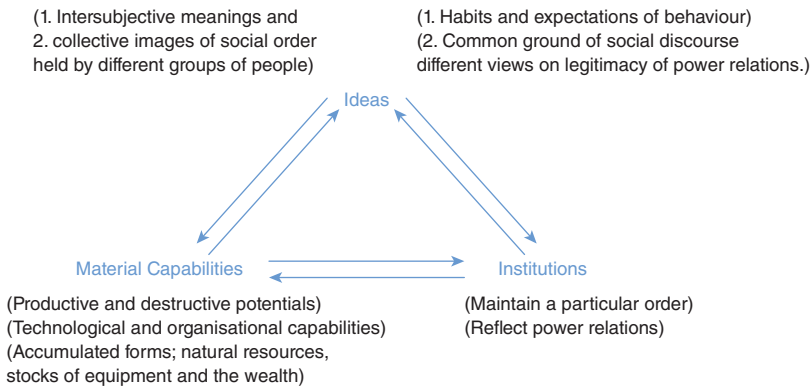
(1. Intersubjective meanings and 2. collective images of social order held by different groups of people)

(1. Habits and expectations of behaviour) (2. Common ground of social discourse different views on legitimacy of power relations.)

Ideas

Material Capabilities

Institutions

(Productive and destructive potentials) (Technological and organisational capabilities) (Accumulated forms; natural resources, stocks of equipment and the wealth)

(Maintain a particular order) (Reflect power relations)